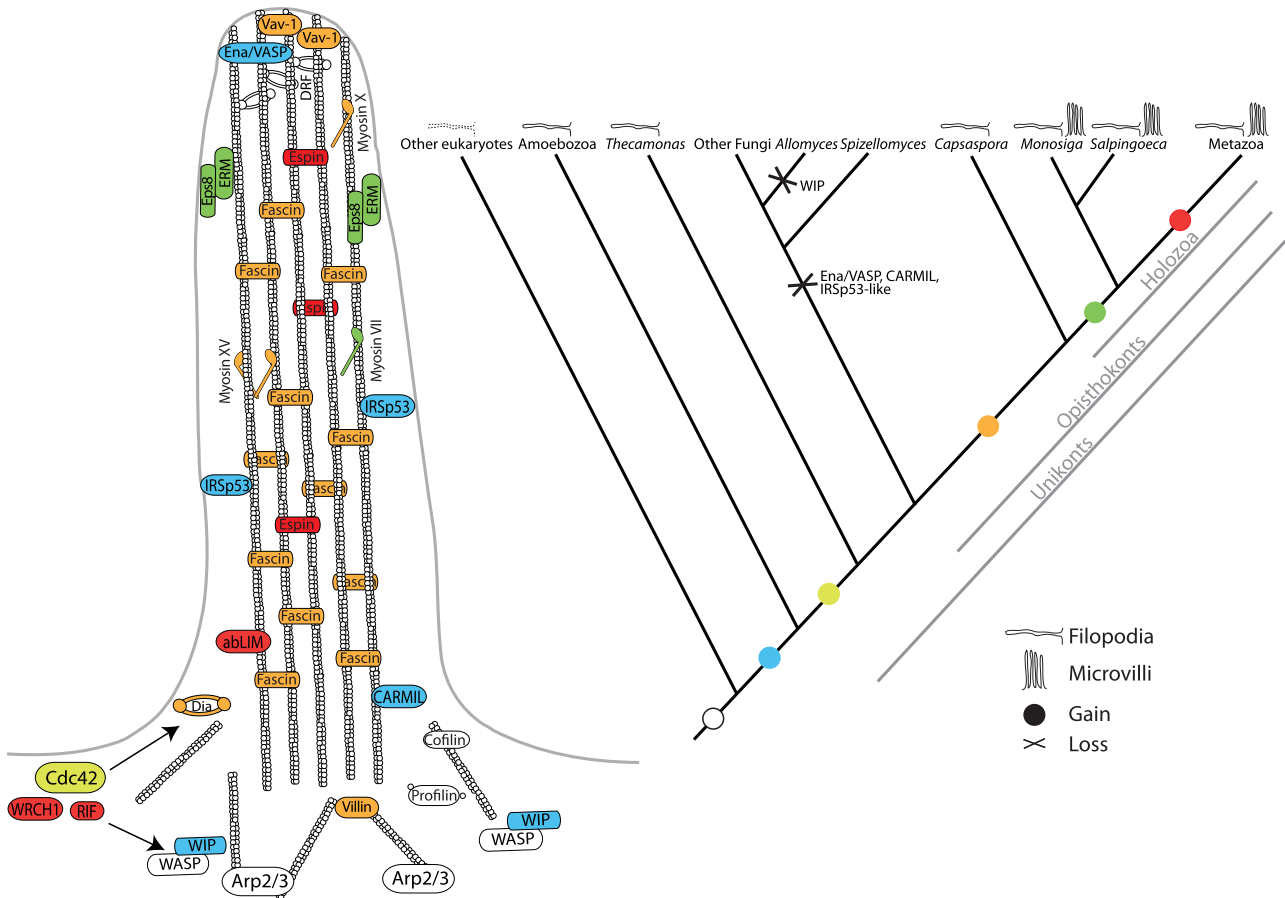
Vav-1
Vav-1
Ena/VASP
DRF
Myosin X
Espin
Eps8
ERM
Fascin
Eps8
ERM
Fascin
Fascin
Espin
Myosin XV
Myosin VII
Fascin
IRSp53
Fascin
Fascin
IRSp53
Fascin
Espin
Fascin
Fascin
Fascin
abLIM
Fascin
Fascin
CARMIL
Dia
Cofilin
Cdc42
Profilin
WRCH1
RIF
Villin
WIP
WIP
WASP
WASP
Arp2/3
Arp2/3

Other eukaryotes Amoebozoa *Thecamonas* Other Fungi *Allomyces* *Spizellomyces* *Capsaspora* *Monosiga* *Salpingoeca* Metazoa

WIP
Ena/VASP, CARMIL, IRSp53-like
Holozoa
Opisthokonts
Unikonts

Filopodia
Microvilli
Gain
Loss